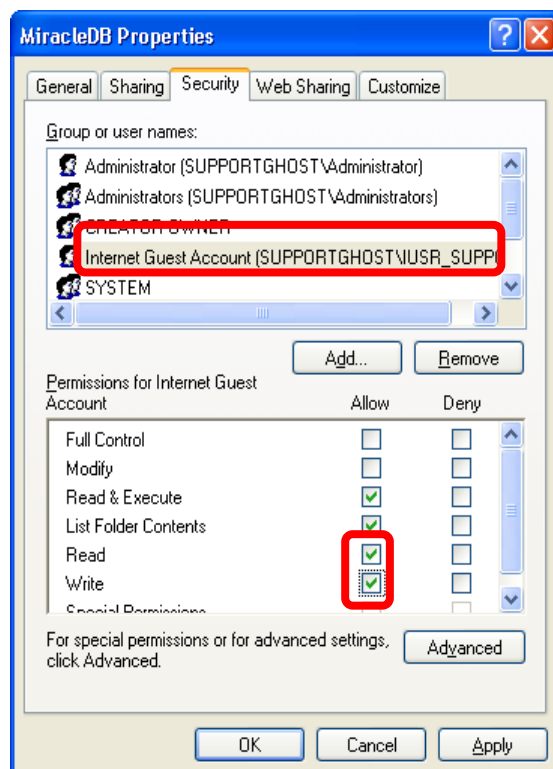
MiracleDB Properties

General | Sharing | Security | Web Sharing | Customize

Group or user names:

Administrator (SUPPORTGHOST\Administrator)
Administrators (SUPPORTGHOST\Administrators)
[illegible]
Internet Guest Account (SUPPORTGHOST\IUSR_SUPP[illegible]
SYSTEM

Add... Remove

Permissions for Internet Guest Account | Allow | Deny

| | Allow | Deny |
|---|---|---|
| Full Control | | |
| Modify | | |
| Read & Execute | ✓ | |
| List Folder Contents | ✓ | |
| Read | ✓ | |
| Write | ✓ | |
| Special Permissions | | |

For special permissions or for advanced settings, click Advanced.

Advanced

OK Cancel Apply